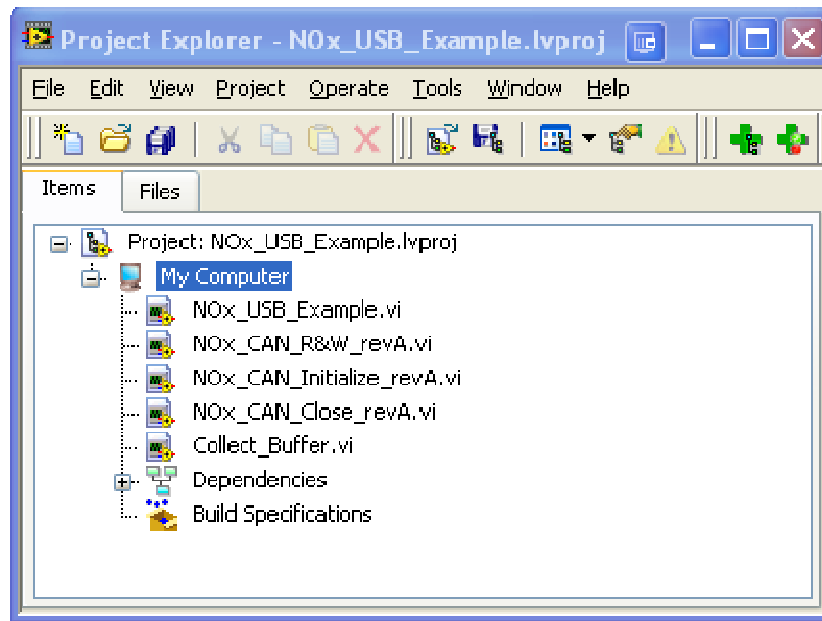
Project Explorer - NOx_USB_Example.lvproj

File Edit View Project Operate Tools Window Help

Items Files

Project: NOx_USB_Example.lvproj
My Computer
NOx_USB_Example.vi
NOx_CAN_R&W_revA.vi
NOx_CAN_Initialize_revA.vi
NOx_CAN_Close_revA.vi
Collect_Buffer.vi
Dependencies
Build Specifications